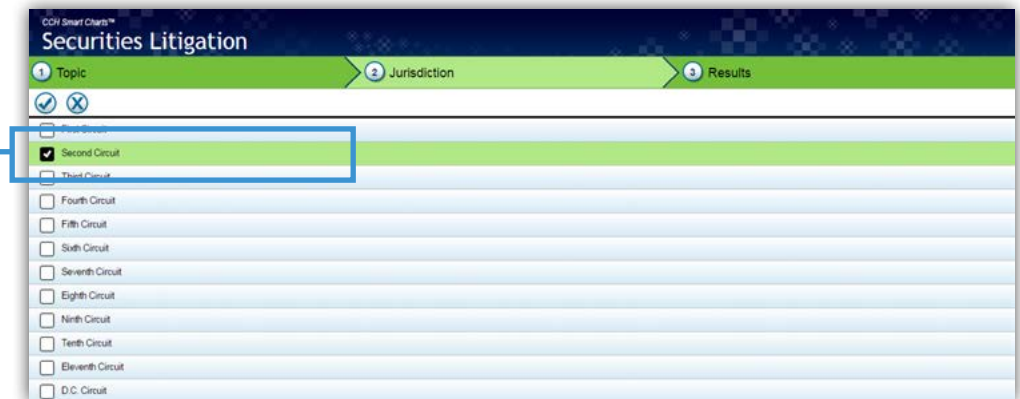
CCH Smart Charts™
Securities Litigation

1 Topic
2 Jurisdiction
3 Results

First Circuit
Second Circuit
Third Circuit
Fourth Circuit
Fifth Circuit
Sixth Circuit
Seventh Circuit
Eighth Circuit
Ninth Circuit
Tenth Circuit
Eleventh Circuit
D.C. Circuit